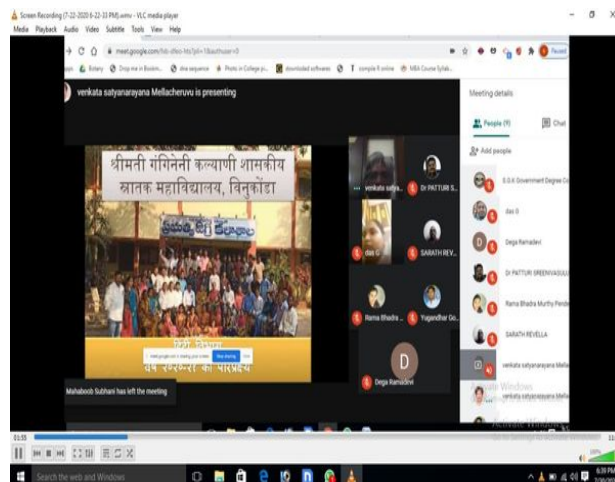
Screen Recording (7-22-2020 6-22-33 PM).wmv - VLC media player

Media Playback Audio Video Subtitle Tools View Help

meet.google.com

venkata satyanarayana Mellacheruvu is presenting

श्रीमती गंगिनेनी कल्याणी शासकीय स्नातक महाविद्यालय, विनुकोंडा

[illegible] का परिप्रेक्ष्य

Stop sharing

Mahaboob Subhani has left the meeting

venkata satya...

Dr PATTURI S...

das G

SARATH REV...

Rama Bhadra ...

Yugandhar Go...

D

Dega Ramadevi

Meeting details

People (9)

Chat

Add people

G.G.K Government Degree Co...

das G

Dega Ramadevi

Dr PATTURI SREENIVASULU

Rama Bhadra Murthy Pend...

SARATH REVELLA

venkata satyanarayana Mella...

venkata satyanarayana Mella...

Activate Windows

Go to Settings to activate Windows.

01:55

Search the web and Windows

6:39 PM